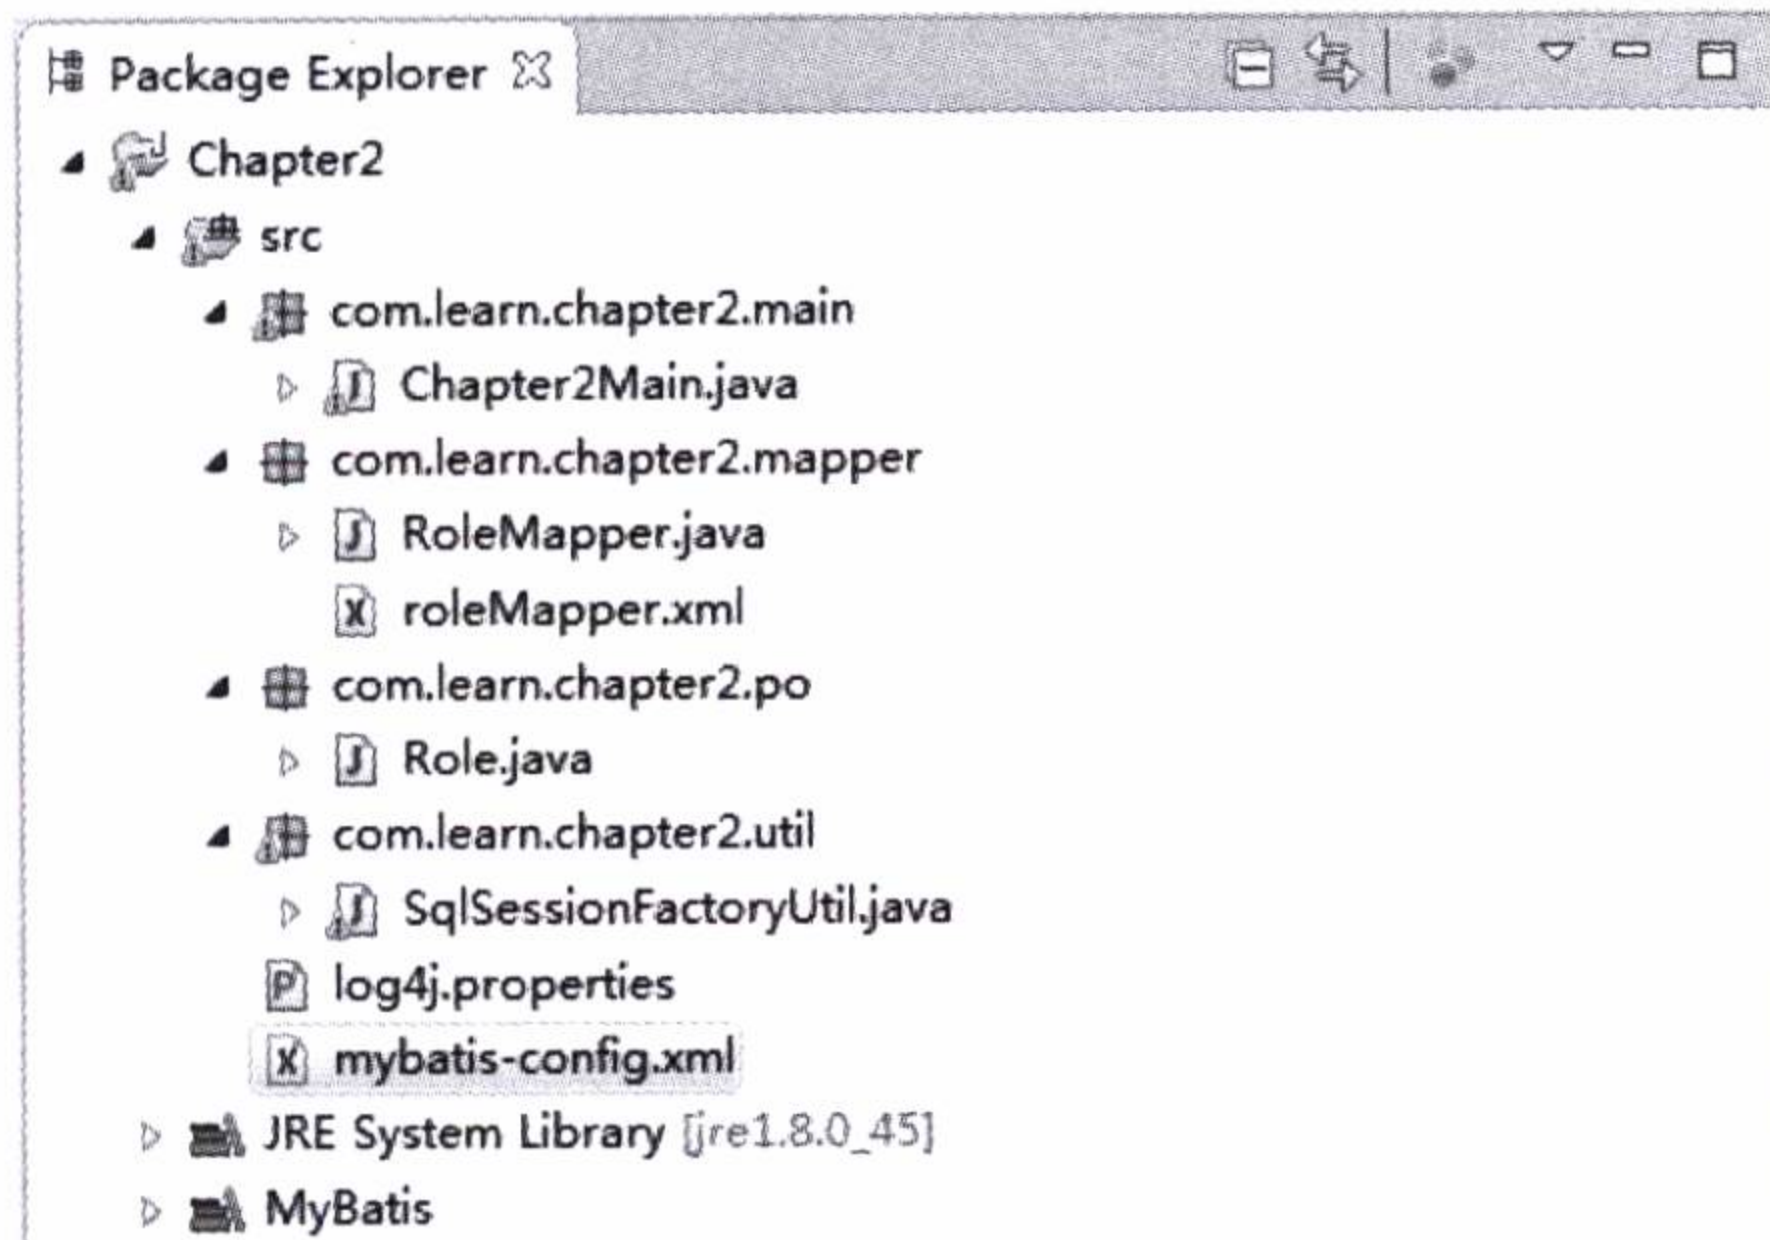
Package Explorer

Chapter2
src
com.learn.chapter2.main
Chapter2Main.java
com.learn.chapter2.mapper
RoleMapper.java
roleMapper.xml
com.learn.chapter2.po
Role.java
com.learn.chapter2.util
SqlSessionFactoryUtil.java
log4j.properties
mybatis-config.xml
JRE System Library [jre1.8.0_45]
MyBatis